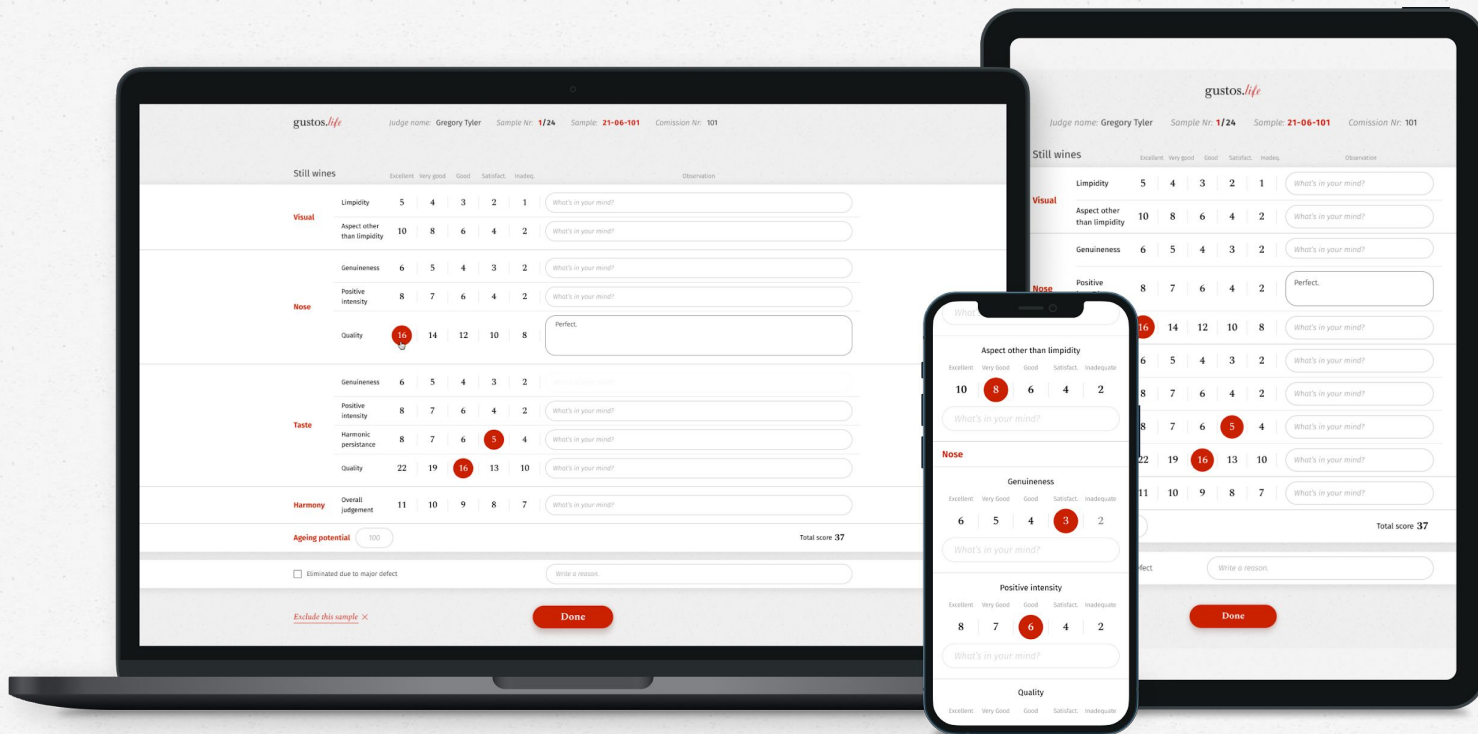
gustos.life

Judge name: Gregory Tyler Sample Nr: 1/24 Sample: 21-06-101 Comission Nr: 101

| Still wines | | Excellent | Very good | Good | Satisfact. | Inadeq. | Observation |
|---|---|---|---|---|---|---|---|
| Visual | Limpidity | 5 | 4 | 3 | 2 | 1 | What's in your mind? |
| | Aspect other than limpidity | 10 | 8 | 6 | 4 | 2 | What's in your mind? |
| Nose | Genuineness | 6 | 5 | 4 | 3 | 2 | What's in your mind? |
| | Positive intensity | 8 | 7 | 6 | 4 | 2 | What's in your mind? |
| | Quality | 16 | 14 | 12 | 10 | 8 | Perfect. |
| Taste | Genuineness | 6 | 5 | 4 | 3 | 2 | |
| | Positive intensity | 8 | 7 | 6 | 4 | 2 | What's in your mind? |
| | Harmonic persistance | 8 | 7 | 6 | 5 | 4 | What's in your mind? |
| | Quality | 22 | 19 | 16 | 13 | 10 | What's in your mind? |
| Harmony | Overall judgement | 11 | 10 | 9 | 8 | 7 | What's in your mind? |

Ageing potential 100 Total score 37

Eliminated due to major defect Write a reason.

Exclude this sample ×

Done

gustos.life

Judge name: Gregory Tyler Sample Nr: 1/24 Sample: 21-06-101 Comission Nr: 101

| Still wines | | Excellent | Very good | Good | Satisfact. | Inadeq. | Observation |
|---|---|---|---|---|---|---|---|
| Visual | Limpidity | 5 | 4 | 3 | 2 | 1 | What's in your mind? |
| | Aspect other than limpidity | 10 | 8 | 6 | 4 | 2 | What's in your mind? |
| | Genuineness | 6 | 5 | 4 | 3 | 2 | What's in your mind? |
| Nose | Positive | 8 | 7 | 6 | 4 | 2 | Perfect. |
| | | 16 | 14 | 12 | 10 | 8 | What's in your mind? |
| | | 6 | 5 | 4 | 3 | 2 | What's in your mind? |
| | | 8 | 7 | 6 | 4 | 2 | What's in your mind? |
| | | 8 | 7 | 6 | 5 | 4 | What's in your mind? |
| | | 22 | 19 | 16 | 13 | 10 | What's in your mind? |
| | | 11 | 10 | 9 | 8 | 7 | What's in your mind? |

Total score 37

efect Write a reason.

Done

Aspect other than limpidity
Excellent Very Good Good Satisfact. Inadequate
10 8 6 4 2
What's in your mind?

Nose

Genuineness
Excellent Very Good Good Satisfact. Inadequate
6 5 4 3 2
What's in your mind?

Positive intensity
Excellent Very Good Good Satisfact. Inadequate
8 7 6 4 2
What's in your mind?

Quality
Excellent Very Good Good Satisfact. Inadequate